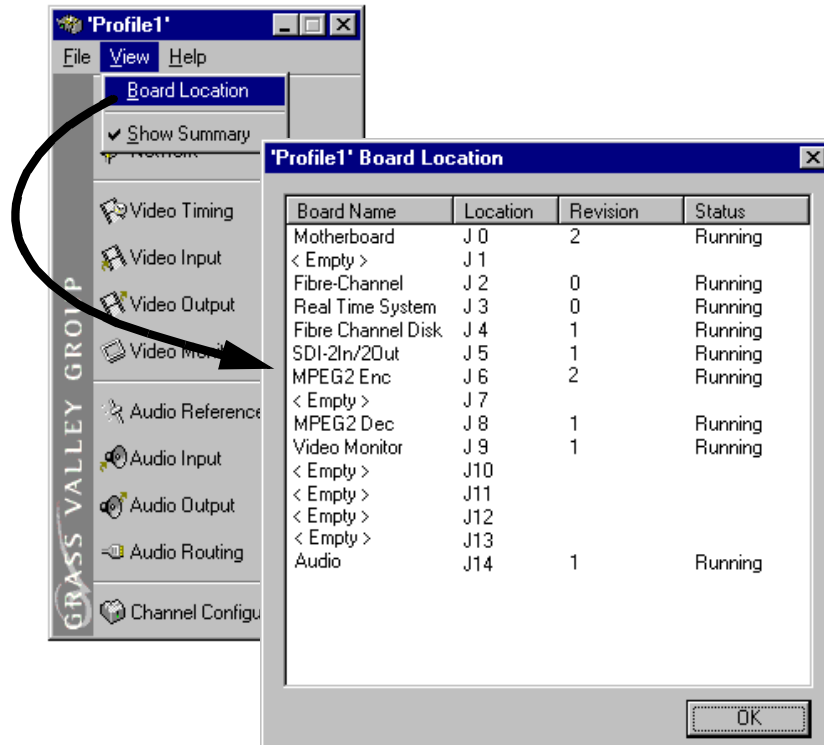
'Profile1'

File View Help

Board Location

✔ Show Summary

Network

Video Timing

Video Input

Video Output

Video Moni

Audio Reference

Audio Input

Audio Output

Audio Routing

Channel Configu

GRASS VALLEY GROUP

'Profile1' Board Location

| Board Name | Location | Revision | Status |
|---|---|---|---|
| Motherboard | J 0 | 2 | Running |
| < Empty > | J 1 | | |
| Fibre-Channel | J 2 | 0 | Running |
| Real Time System | J 3 | 0 | Running |
| Fibre Channel Disk | J 4 | 1 | Running |
| SDI-2In/2Out | J 5 | 1 | Running |
| MPEG2 Enc | J 6 | 2 | Running |
| < Empty > | J 7 | | |
| MPEG2 Dec | J 8 | 1 | Running |
| Video Monitor | J 9 | 1 | Running |
| < Empty > | J10 | | |
| < Empty > | J11 | | |
| < Empty > | J12 | | |
| < Empty > | J13 | | |
| Audio | J14 | 1 | Running |

OK